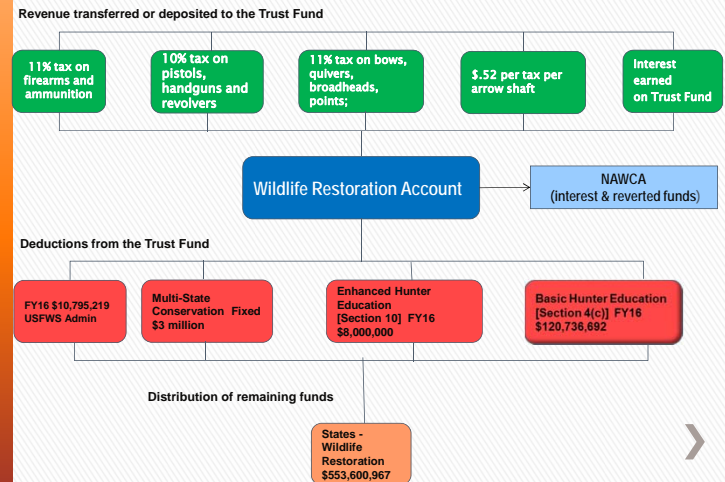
Revenue transferred or deposited to the Trust Fund

11% tax on firearms and ammunition

10% tax on pistols, handguns and revolvers

11% tax on bows, quivers, broadheads, points;

$.52 per tax per arrow shaft

Interest earned on Trust Fund

Wildlife Restoration Account

NAWCA (interest & reverted funds)

Deductions from the Trust Fund

FY16 $10,795,219 USFWS Admin

Multi-State Conservation Fixed $3 million

Enhanced Hunter Education [Section 10] FY16 $8,000,000

Basic Hunter Education [Section 4(c)] FY16 $120,736,692

Distribution of remaining funds

States - Wildlife Restoration $553,600,967